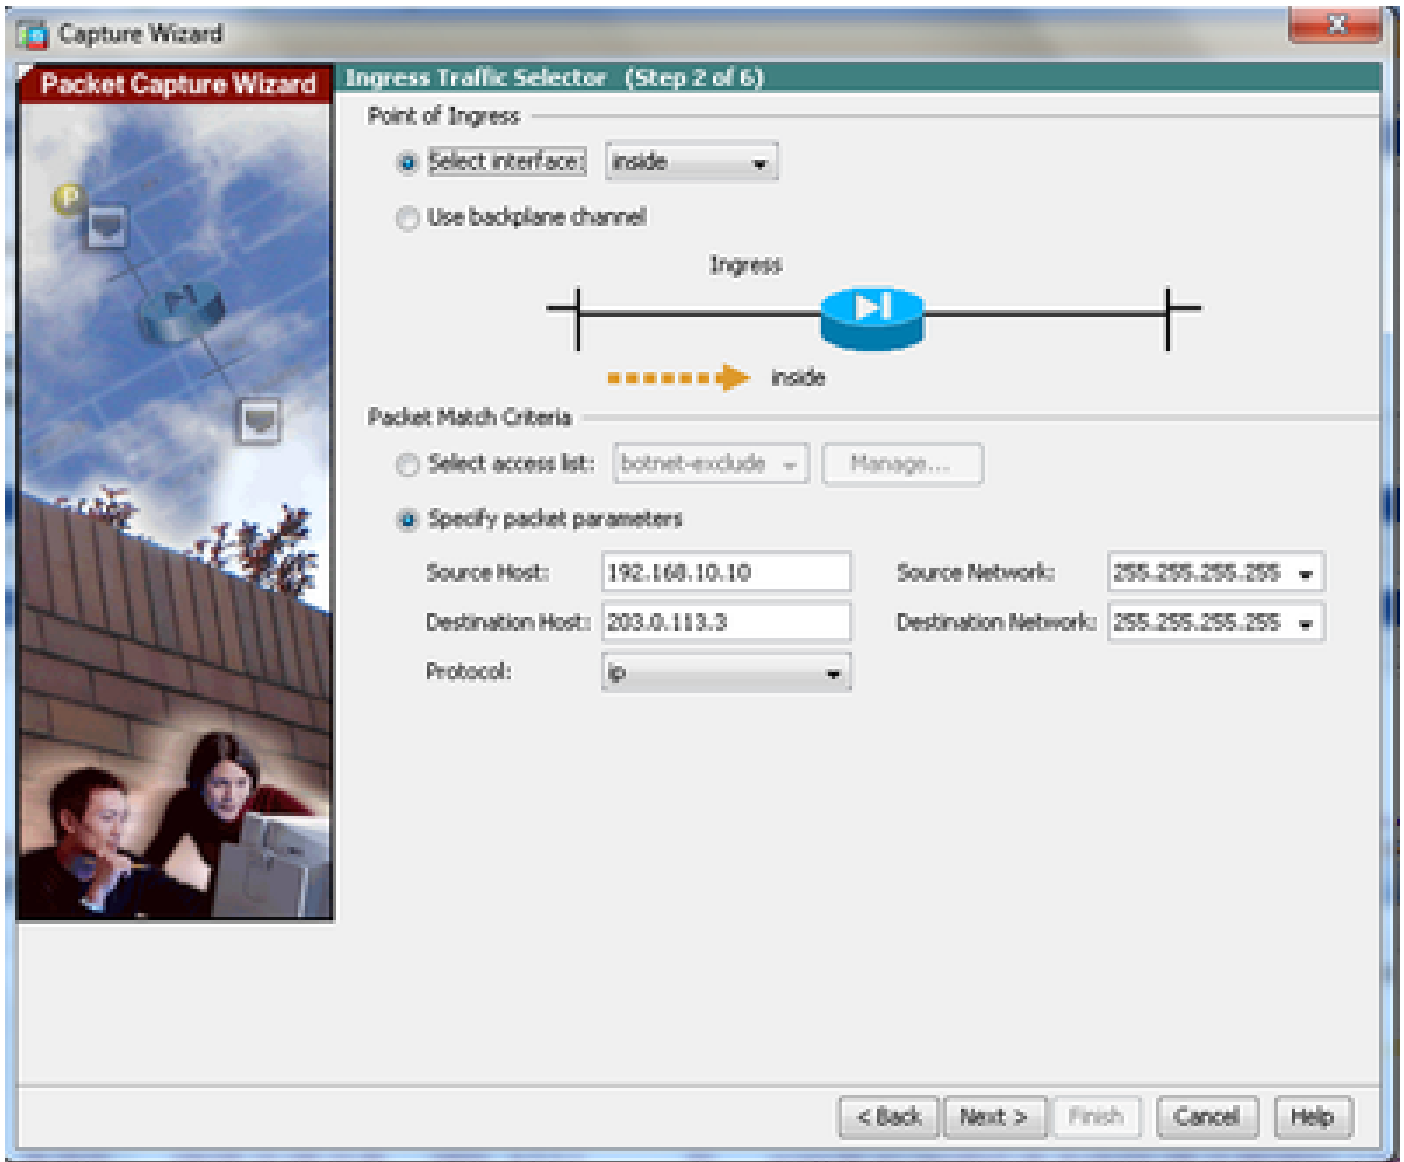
Capture Wizard

Packet Capture Wizard

Ingress Traffic Selector (Step 2 of 6)

Point of Ingress

Select interface: inside

Use backplane channel

Ingress

inside

Packet Match Criteria

Select access list: botnet-exclude

Manage...

Specify packet parameters

Source Host: 192.168.10.10

Source Network: 255.255.255.255

Destination Host: 203.0.113.3

Destination Network: 255.255.255.255

Protocol: ip

< Back

Next >

Finish

Cancel

Help